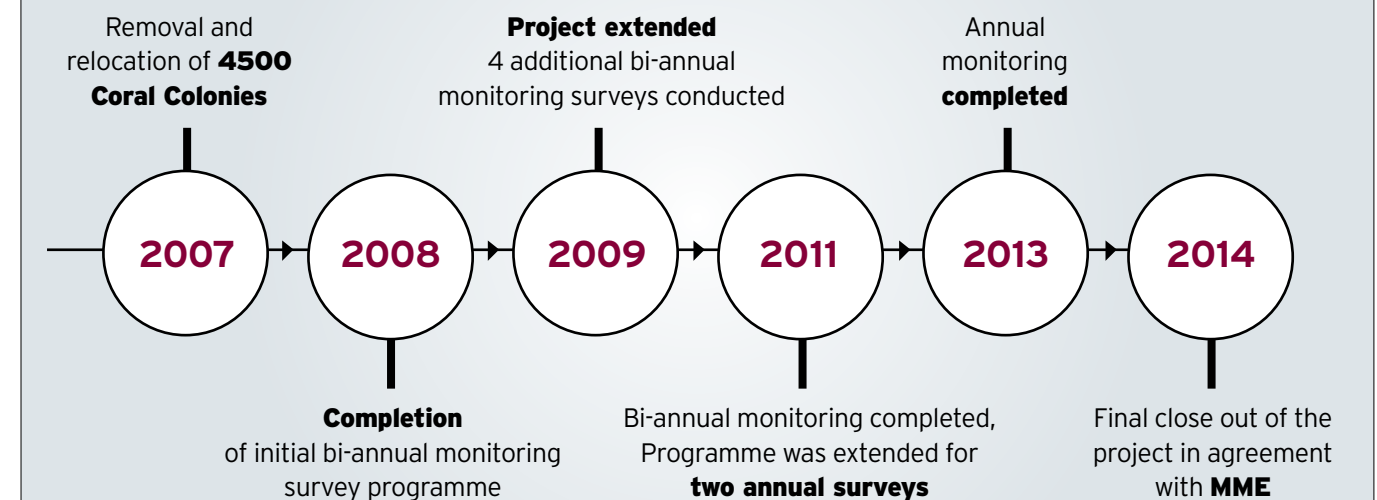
Removal and relocation of 4500 Coral Colonies

Project extended
4 additional bi-annual monitoring surveys conducted

Annual monitoring completed

2007

2008

2009

2011

2013

2014

Completion of initial bi-annual monitoring survey programme

Bi-annual monitoring completed, Programme was extended for two annual surveys

Final close out of the project in agreement with MME